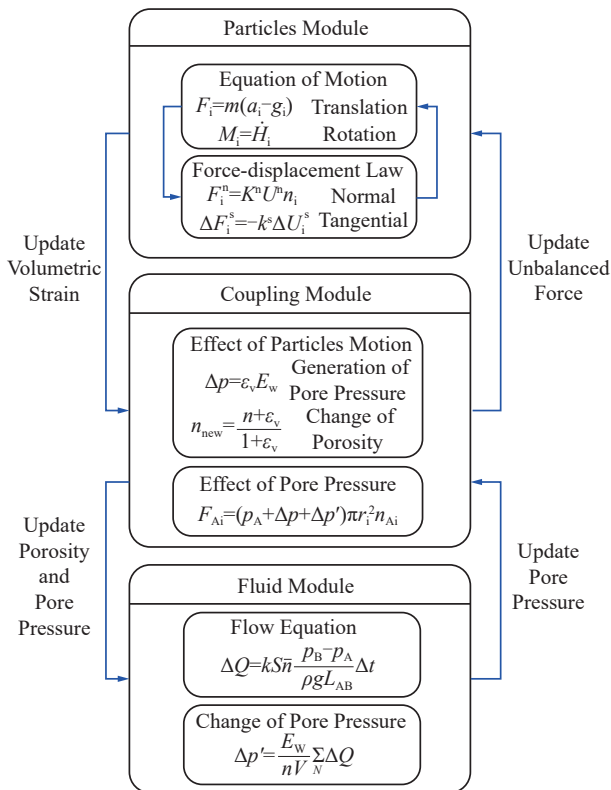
Particles Module

Equation of Motion
$F_i=m(a_i-g_i)$ Translation
$M_i=\dot{H}_i$ Rotation

Force-displacement Law
$F_i^n=K^nU^nn_i$ Normal
$\Delta F_i^s=-k^s\Delta U_i^s$ Tangential

Update Volumetric Strain

Update Unbalanced Force

Coupling Module

Effect of Particles Motion
$\Delta p=\varepsilon_v E_w$ Generation of Pore Pressure
$n_{new}=\frac{n+\varepsilon_v}{1+\varepsilon_v}$ Change of Porosity

Effect of Pore Pressure
$F_{Ai}=(p_A+\Delta p+\Delta p')\pi r_i^2 n_{Ai}$

Update Porosity and Pore Pressure

Update Pore Pressure

Fluid Module

Flow Equation
$\Delta Q=kS\bar{n}\frac{p_B-p_A}{\rho g L_{AB}}\Delta t$

Change of Pore Pressure
$\Delta p'=\frac{E_W}{nV}\sum_N \Delta Q$